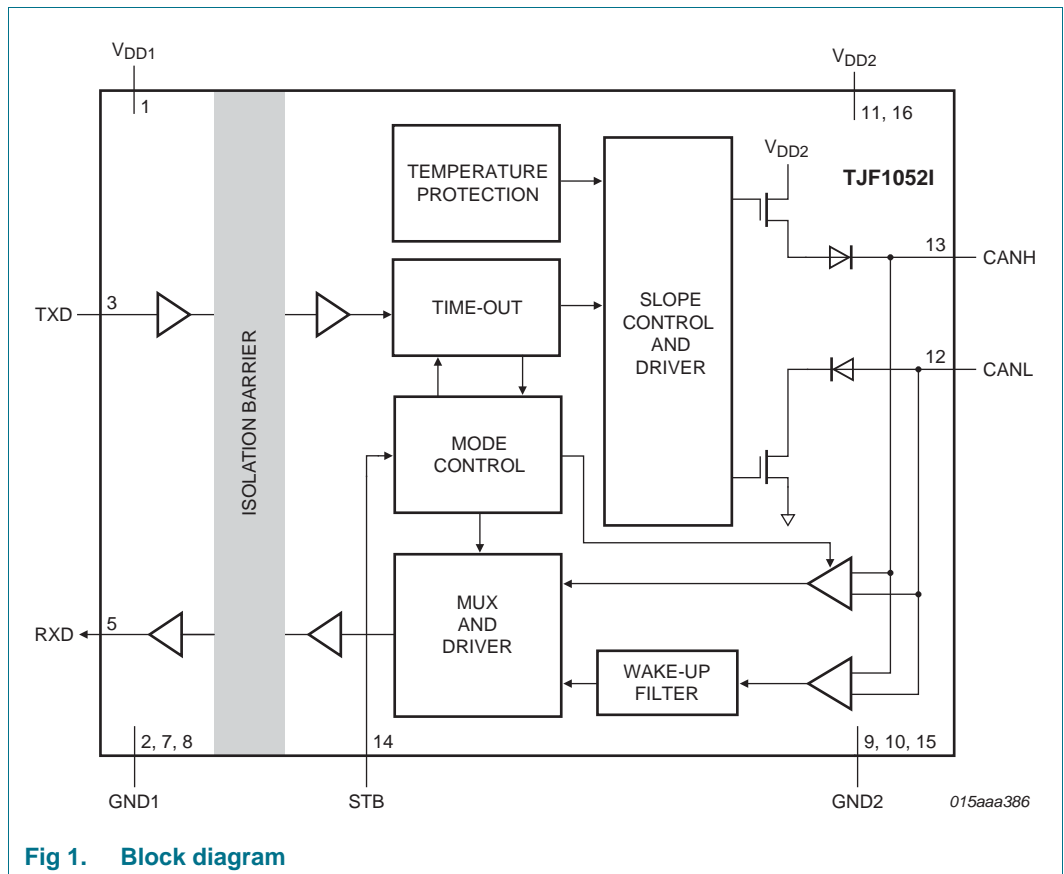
$V_{DD1}$
1
$V_{DD2}$
11, 16
TEMPERATURE PROTECTION
$V_{DD2}$
TJF1052I
13
CANH
TXD
3
TIME-OUT
SLOPE CONTROL AND DRIVER
ISOLATION BARRIER
12
CANL
MODE CONTROL
MUX AND DRIVER
RXD
5
WAKE-UP FILTER
2, 7, 8
14
9, 10, 15
GND1
STB
GND2
015aaa386
Fig 1. Block diagram